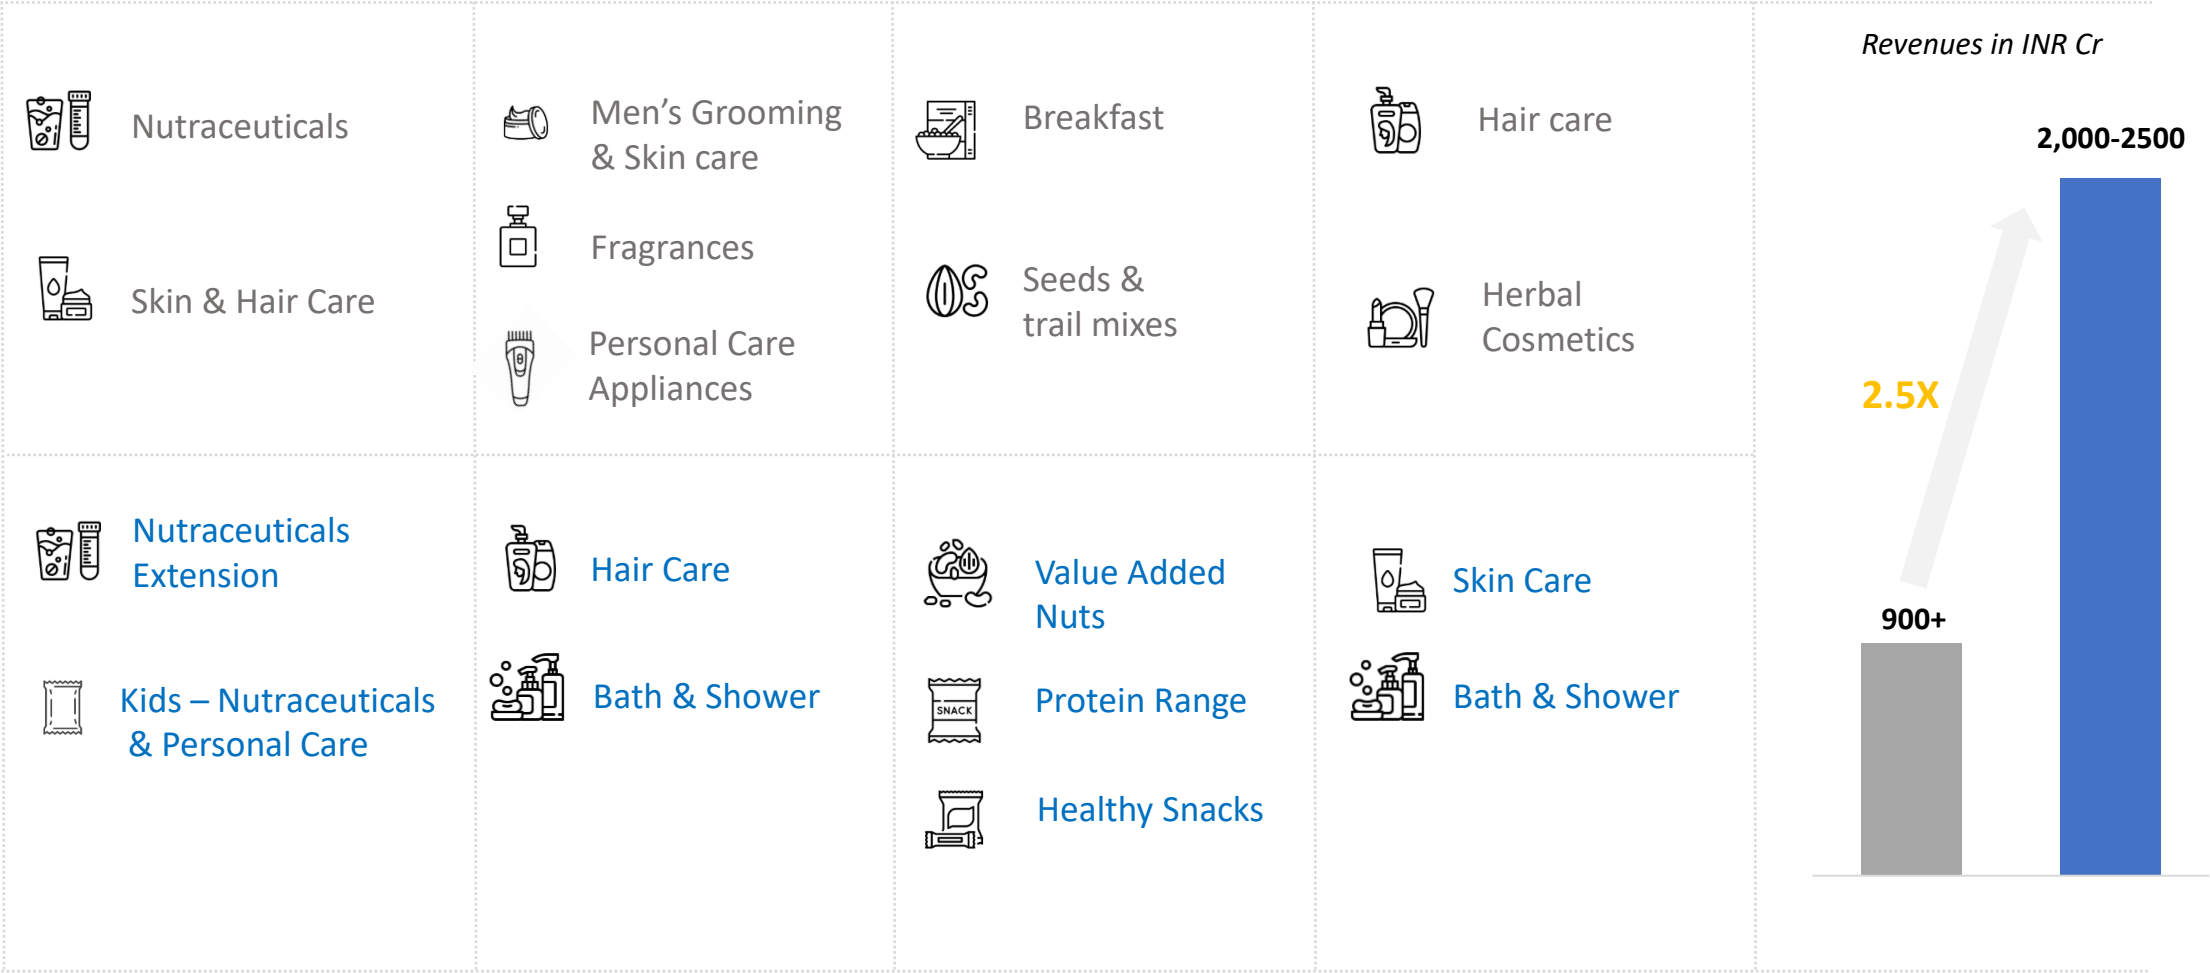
Nutraceuticals

Skin & Hair Care

Men's Grooming & Skin care

Fragrances

Personal Care Appliances

Breakfast

Seeds & trail mixes

Hair care

Herbal Cosmetics

Revenues in INR Cr

2,000-2500

2.5X

900+

Nutraceuticals Extension

Kids – Nutraceuticals & Personal Care

Hair Care

Bath & Shower

Value Added Nuts

SNACK

Protein Range

Healthy Snacks

Skin Care

Bath & Shower